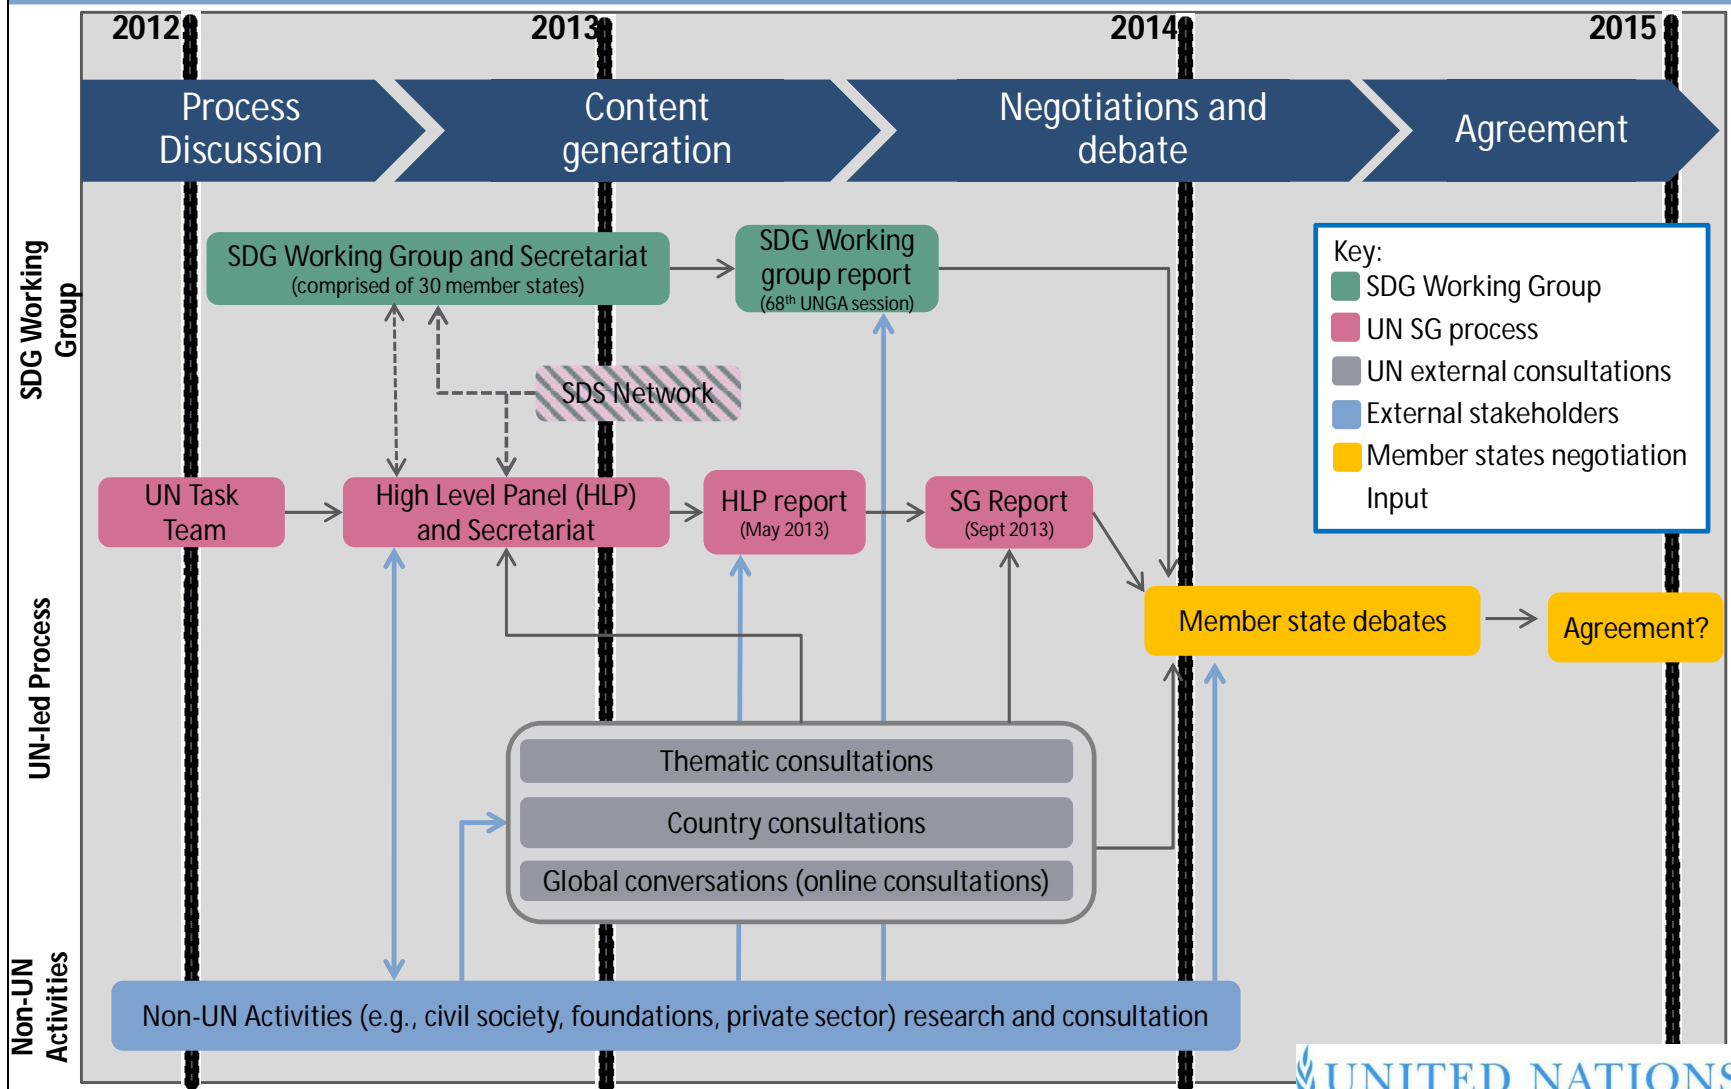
2012

2013

2014

2015

Process Discussion

Content generation

Negotiations and debate

Agreement

SDG Working Group

UN-led Process

Non-UN Activities

SDG Working Group and Secretariat
(comprised of 30 member states)

SDG Working group report
($68^{th}$ UNGA session)

Key:
SDG Working Group
UN SG process
UN external consultations
External stakeholders
Member states negotiation Input

SDS Network

UN Task Team

High Level Panel (HLP) and Secretariat

HLP report
(May 2013)

SG Report
(Sept 2013)

Member state debates

Agreement?

Thematic consultations

Country consultations

Global conversations (online consultations)

Non-UN Activities (e.g., civil society, foundations, private sector) research and consultation

UNITED NATIONS